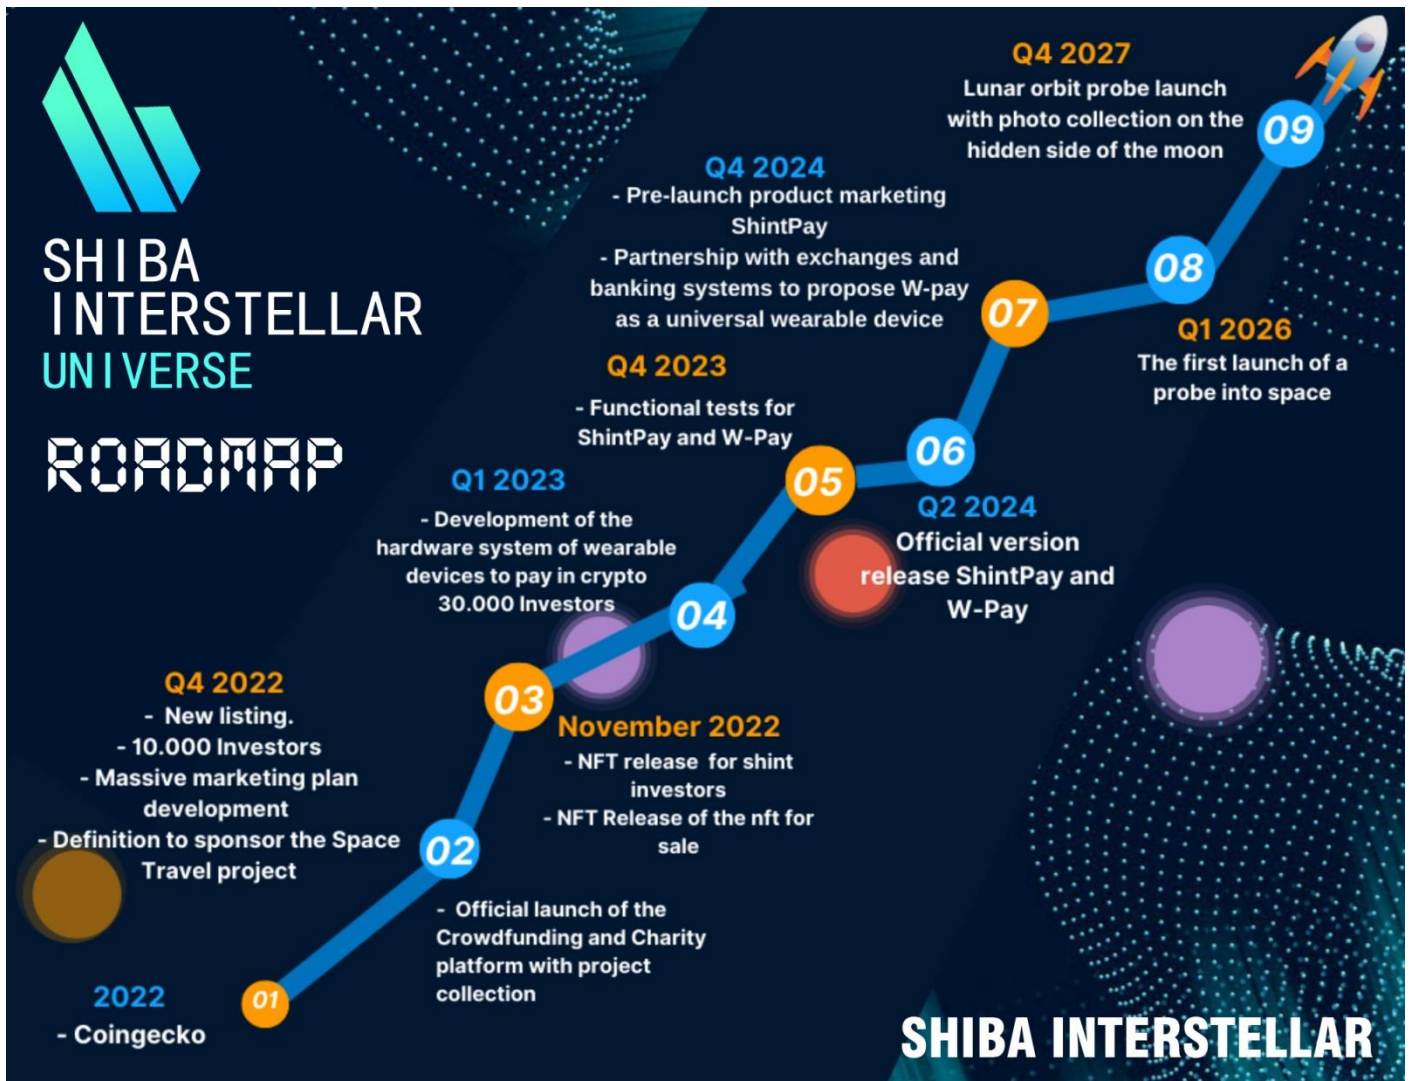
SHIBA INTERSTELLAR UNIVERSE

ROADMAP

Q4 2027
Lunar orbit probe launch with photo collection on the hidden side of the moon

09

Q4 2024
- Pre-launch product marketing ShintPay
- Partnership with exchanges and banking systems to propose W-pay as a universal wearable device

08

07

Q1 2026
The first launch of a probe into space

Q4 2023
- Functional tests for ShintPay and W-Pay

06

05

Q1 2023
- Development of the hardware system of wearable devices to pay in crypto
30.000 Investors

Q2 2024
Official version release ShintPay and W-Pay

04

Q4 2022
- New listing.
- 10.000 Investors
- Massive marketing plan development
- Definition to sponsor the Space Travel project

03

November 2022
- NFT release for shint investors
- NFT Release of the nft for sale

02

- Official launch of the Crowdfunding and Charity platform with project collection

2022
- Coingecko

01

SHIBA INTERSTELLAR